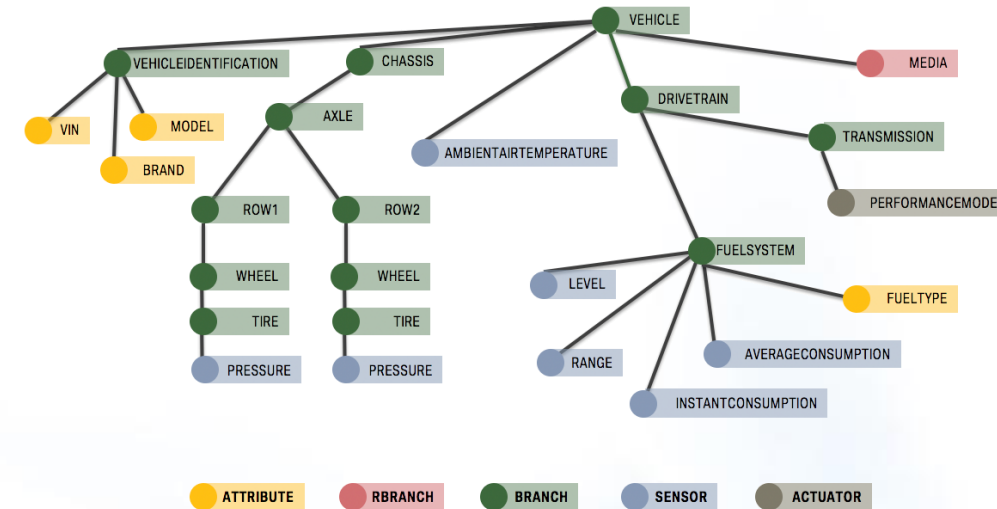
VEHICLE
VEHICLEIDENTIFICATION
CHASSIS
MEDIA
VIN
MODEL
BRAND
AXLE
AMBIENTAIRTEMPERATURE
DRIVETRAIN
TRANSMISSION
PERFORMANCEMODE
ROW1
ROW2
WHEEL
WHEEL
TIRE
TIRE
PRESSURE
PRESSURE
FUELSYSTEM
LEVEL
FUELTYPE
RANGE
AVERAGECONSUMPTION
INSTANTCONSUMPTION
ATTRIBUTE
RBRANCH
BRANCH
SENSOR
ACTUATOR